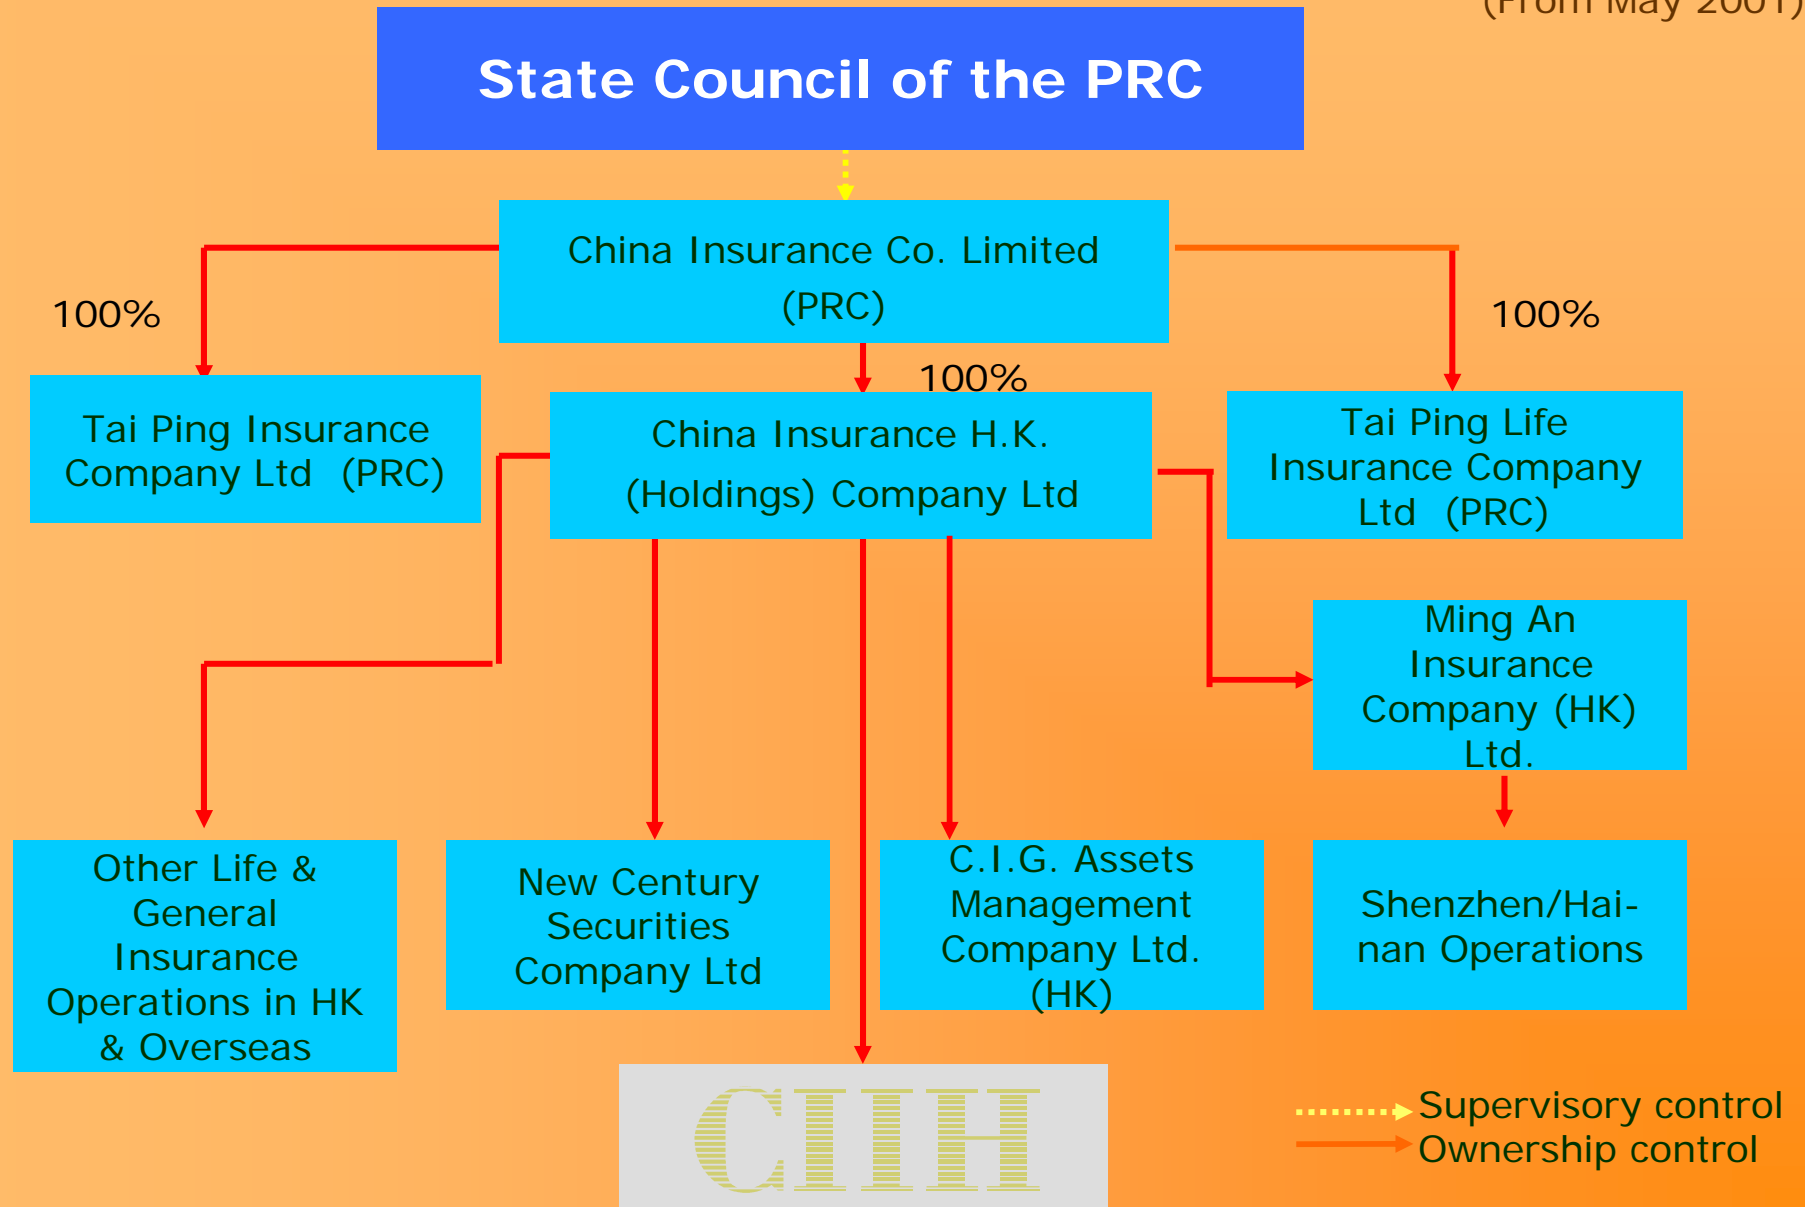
(From May 2001)

State Council of the PRC

China Insurance Co. Limited (PRC)

100%

100%

100%

Tai Ping Insurance Company Ltd (PRC)

China Insurance H.K. (Holdings) Company Ltd

Tai Ping Life Insurance Company Ltd (PRC)

Ming An Insurance Company (HK) Ltd.

Other Life & General Insurance Operations in HK & Overseas

New Century Securities Company Ltd

C.I.G. Assets Management Company Ltd. (HK)

Shenzhen/Hainan Operations

CIIH

Supervisory control
Ownership control